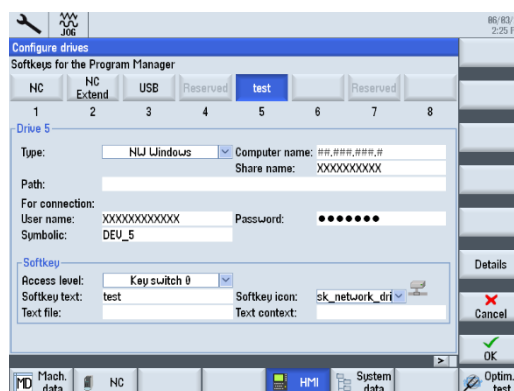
JOG

06/03/
2:25 P

Configure drives

Softkeys for the Program Manager

NC
NC Extend
USB
Reserved
test
Reserved

1
2
3
4
5
6
7
8

Drive 5

Type: NW Windows
Computer name: ##.###.###.#
Share name: XXXXXXXXXX
Path:
For connection:
User name: XXXXXXXXXXXX
Password: •••••••
Symbolic: DEV_5

Softkey
Access level: Key switch 0
Softkey text: test
Softkey icon: sk_network_dri
Text file:
Text context:

Details
Cancel
OK

>

Mach. data
NC
HMI
System data
Optim. test